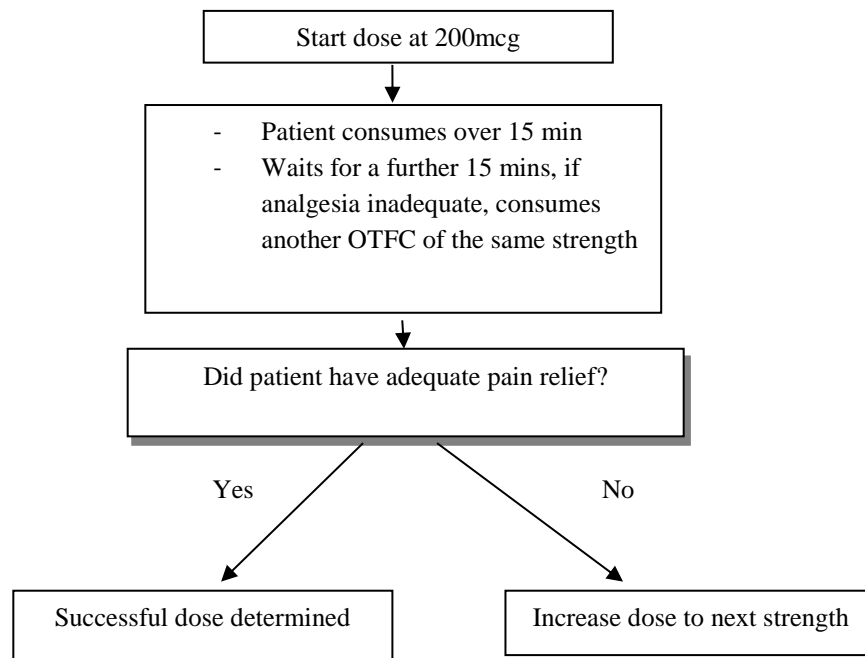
Start dose at 200mcg

- Patient consumes over 15 min
- Waits for a further 15 mins, if analgesia inadequate, consumes another OTFC of the same strength

Did patient have adequate pain relief?

Yes

No

Successful dose determined

Increase dose to next strength